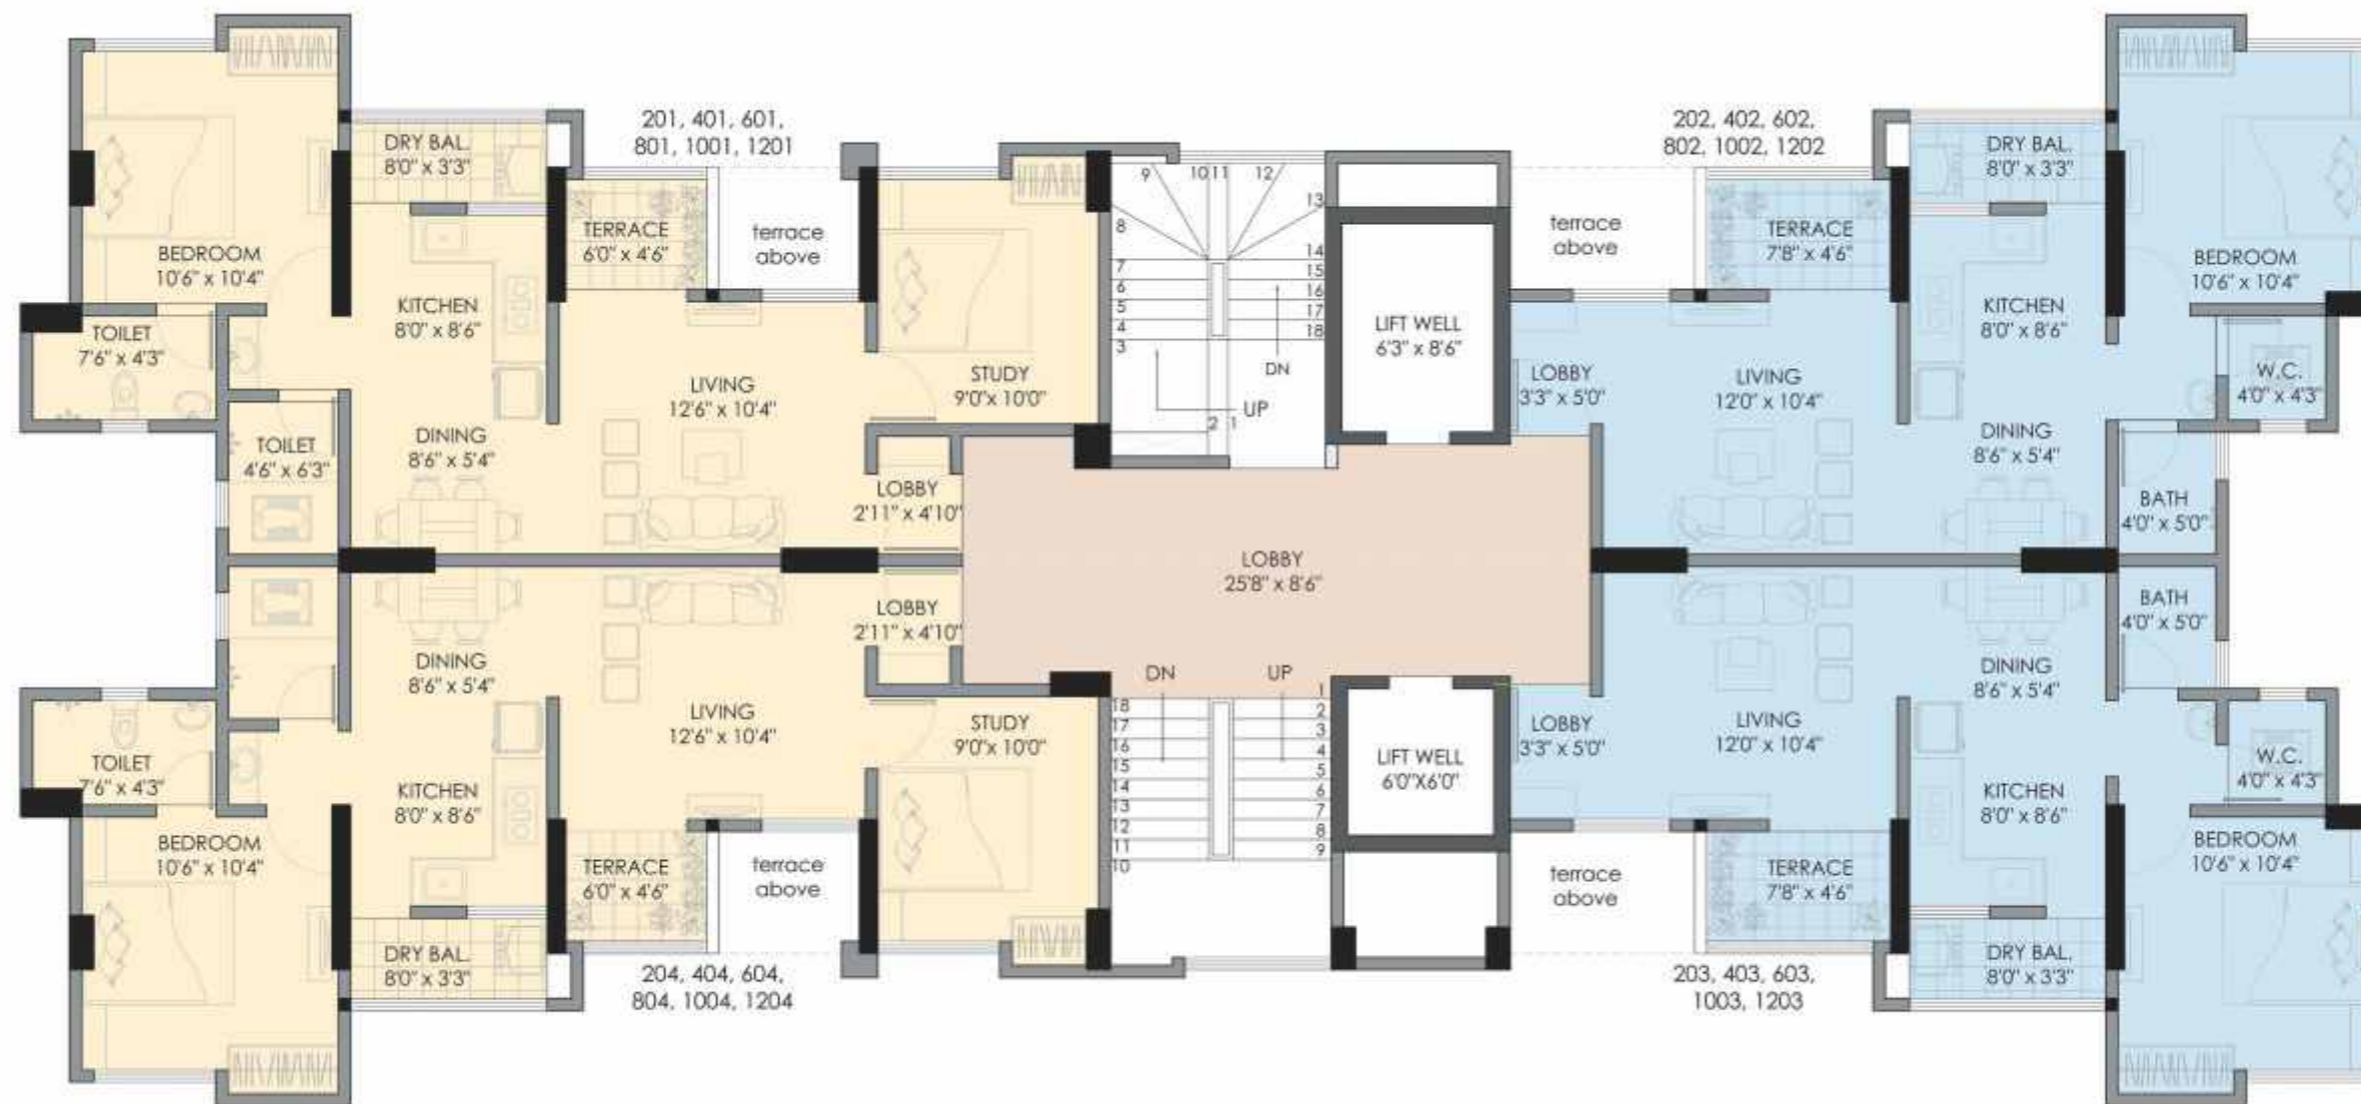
201, 401, 601,
801, 1001, 1201

DRY BAL.
8'0" x 3'3"

BEDROOM
10'6" x 10'4"

TERRACE
6'0" x 4'6"

terrace
above

KITCHEN
8'0" x 8'6"

TOILET
7'6" x 4'3"

LIVING
12'6" x 10'4"

STUDY
9'0"x 10'0"

TOILET
4'6" x 6'3"

DINING
8'6" x 5'4"

LOBBY
2'11" x 4'10"

9 10 11 12 13 8 14 7 15 6 16 5 17 4 18 3 DN UP 2 1

LIFT WELL
6'3" x 8'6"

202, 402, 602,
802, 1002, 1202

terrace
above

DRY BAL.
8'0" x 3'3"

TERRACE
7'8" x 4'6"

BEDROOM
10'6" x 10'4"

KITCHEN
8'0" x 8'6"

LOBBY
3'3" x 5'0"

LIVING
12'0" x 10'4"

W.C.
4'0" x 4'3"

DINING
8'6" x 5'4"

BATH
4'0" x 5'0"

LOBBY
25'8" x 8'6"

BATH
4'0" x 5'0"

LOBBY
2'11" x 4'10"

DINING
8'6" x 5'4"

DN UP

LIVING
12'6" x 10'4"

STUDY
9'0"x 10'0"

18 17 16 15 14 13 12 11 10

1 2 3 4 5 6 7 8 9

LIFT WELL
6'0"X6'0"

LOBBY
3'3" x 5'0"

LIVING
12'0" x 10'4"

DINING
8'6" x 5'4"

W.C.
4'0" x 4'3"

TOILET
7'6" x 4'3"

KITCHEN
8'0" x 8'6"

KITCHEN
8'0" x 8'6"

BEDROOM
10'6" x 10'4"

BEDROOM
10'6" x 10'4"

TERRACE
6'0" x 4'6"

terrace
above

terrace
above

TERRACE
7'8" x 4'6"

DRY BAL.
8'0" x 3'3"

DRY BAL.
8'0" x 3'3"

204, 404, 604,
804, 1004, 1204

203, 403, 603,
1003, 1203